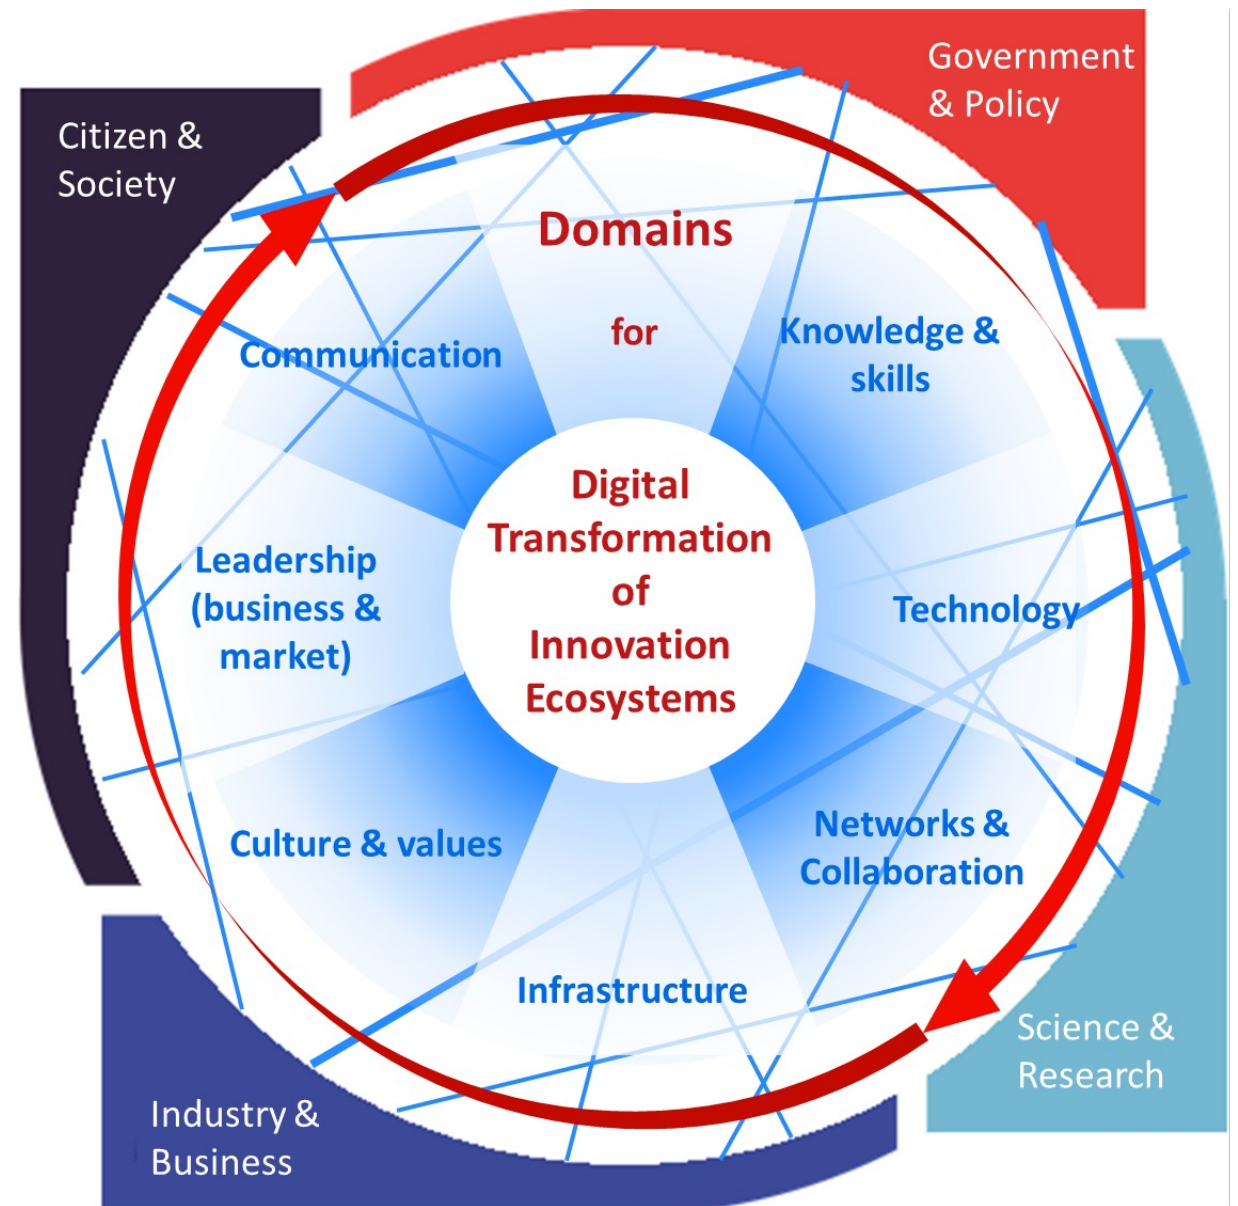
Citizen & Society

Government & Policy

Domains

for

Communication

Knowledge & skills

Digital Transformation of Innovation Ecosystems

Leadership (business & market)

Technology

Culture & values

Networks & Collaboration

Infrastructure

Science & Research

Industry & Business